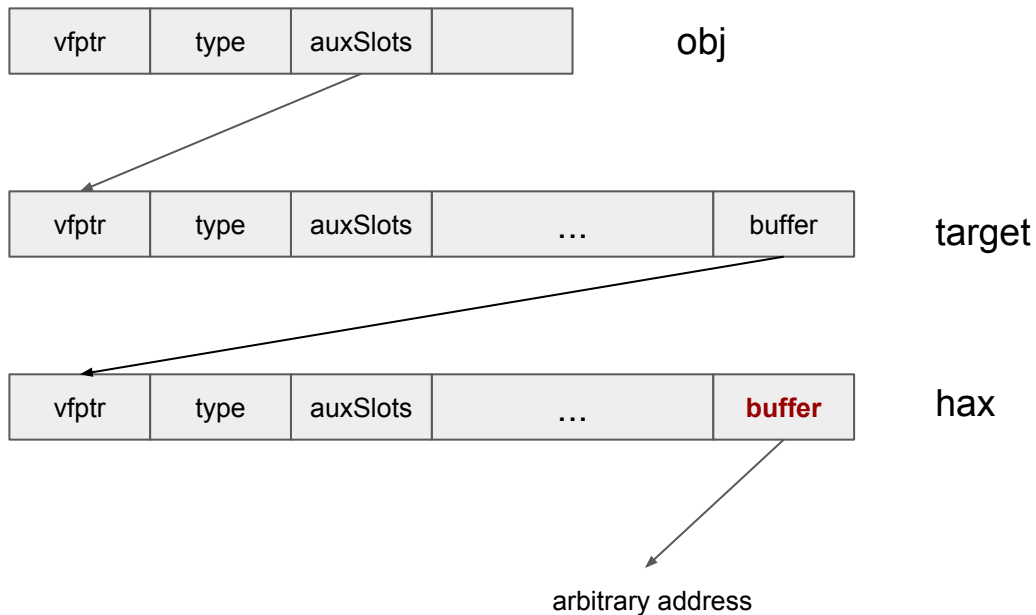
| vfptr | type | auxSlots | |
|---|---|---|---|

obj

| vfptr | type | auxSlots | ... | buffer |
|---|---|---|---|---|

target

| vfptr | type | auxSlots | ... | buffer |
|---|---|---|---|---|

hax

arbitrary address